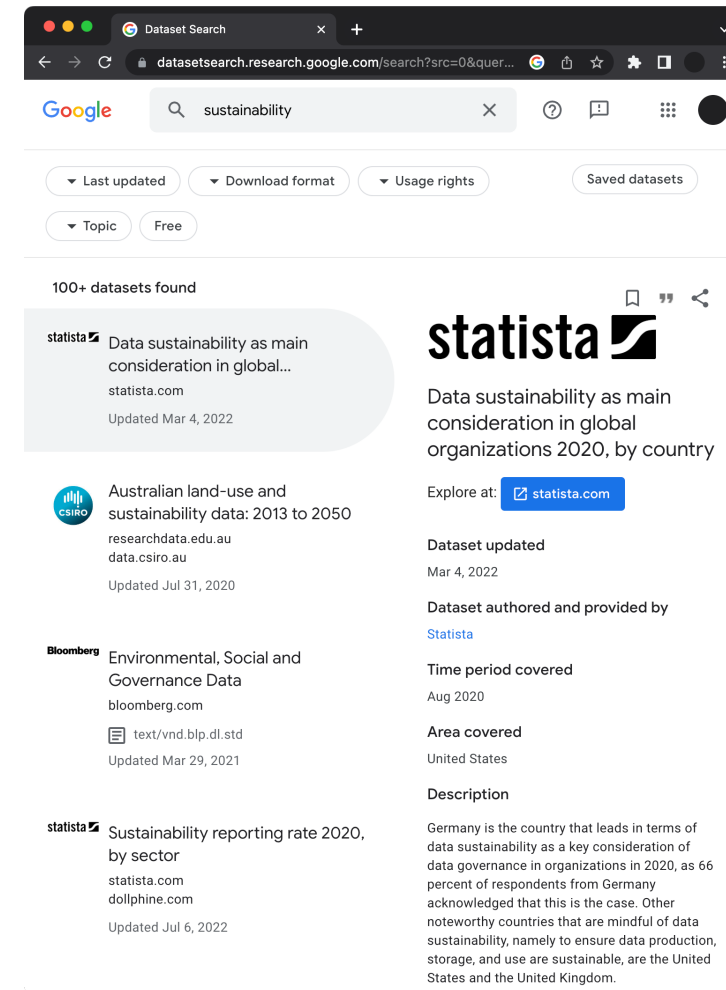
Dataset Search

datasetsearch.research.google.com/search?src=0&quer...

Google

sustainability

Last updated

Download format

Usage rights

Saved datasets

Topic

Free

100+ datasets found

statista

Data sustainability as main consideration in global...

statista.com

Updated Mar 4, 2022

CSIRO

Australian land-use and sustainability data: 2013 to 2050

researchdata.edu.au

data.csiro.au

Updated Jul 31, 2020

Bloomberg

Environmental, Social and Governance Data

bloomberg.com

text/vnd.blp.dl.std

Updated Mar 29, 2021

statista

Sustainability reporting rate 2020, by sector

statista.com

dollphine.com

Updated Jul 6, 2022

statista

Data sustainability as main consideration in global organizations 2020, by country

Explore at: statista.com

Dataset updated

Mar 4, 2022

Dataset authored and provided by

Statista

Time period covered

Aug 2020

Area covered

United States

Description

Germany is the country that leads in terms of data sustainability as a key consideration of data governance in organizations in 2020, as 66 percent of respondents from Germany acknowledged that this is the case. Other noteworthy countries that are mindful of data sustainability, namely to ensure data production, storage, and use are sustainable, are the United States and the United Kingdom.